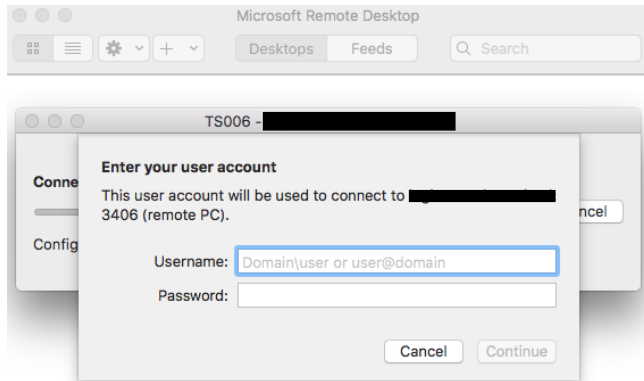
Microsoft Remote Desktop

Desktops Feeds

Search

TS006 - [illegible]

Conne

Config

ncel

Enter your user account

This user account will be used to connect to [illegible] 3406 (remote PC).

Username: Domain\user or user@domain

Password:

Cancel Continue